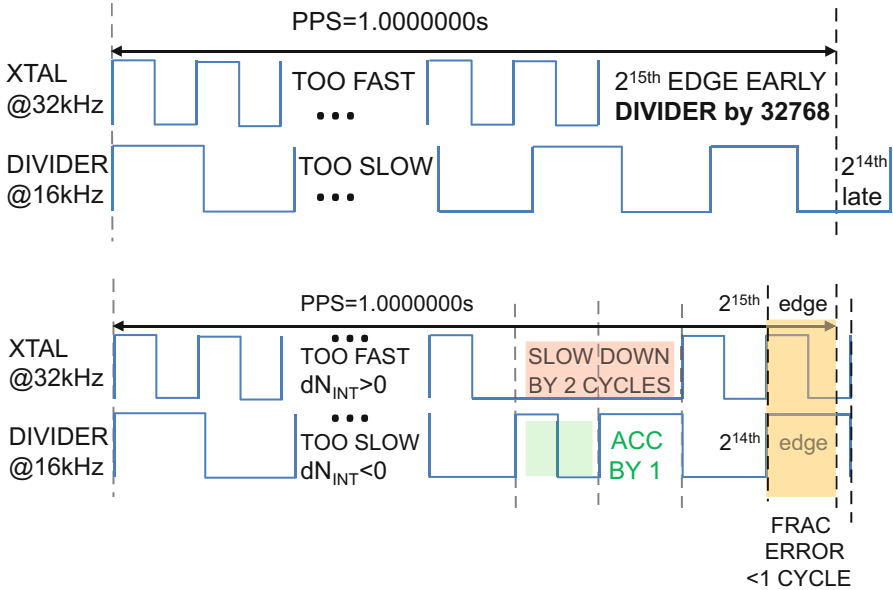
PPS=1.0000000s

XTAL
@32kHz

TOO FAST

$2^{15th}$ EDGE EARLY
**DIVIDER by 32768**

DIVIDER
@16kHz

TOO SLOW

$2^{14th}$
late

PPS=1.0000000s

$2^{15th}$ edge

XTAL
@32kHz

TOO FAST
$dN_{INT}>0$

SLOW DOWN
BY 2 CYCLES

DIVIDER
@16kHz

TOO SLOW
$dN_{INT}<0$

ACC
BY 1

$2^{14th}$ edge

FRAC
ERROR
<1 CYCLE